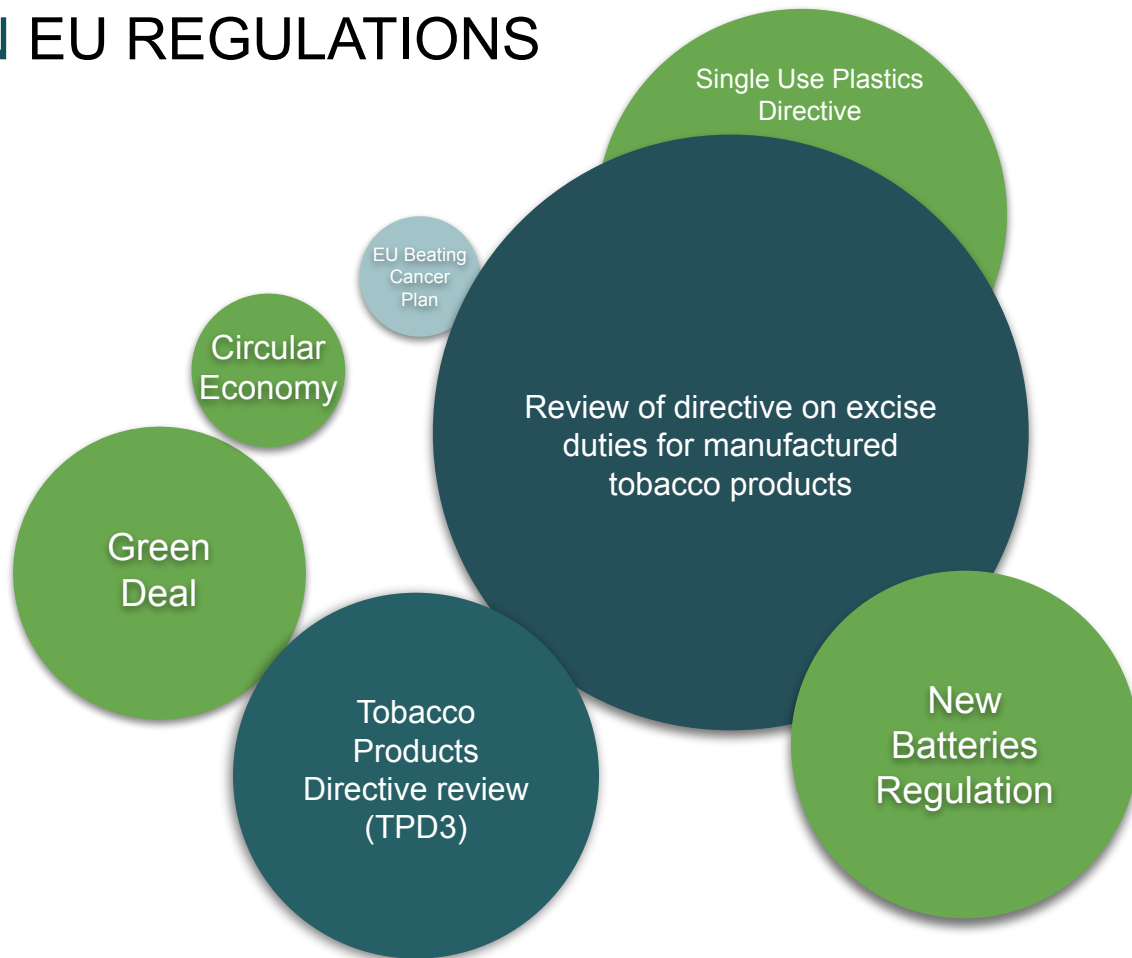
EU REGULATIONS

Single Use Plastics Directive

EU Beating Cancer Plan

Circular Economy

Review of directive on excise duties for manufactured tobacco products

Green Deal

Tobacco Products Directive review (TPD3)

New Batteries Regulation